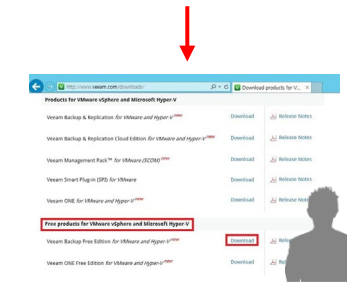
http://www.veeam.com/downloads/

Download products for V...

Products for VMware vSphere and Microsoft Hyper-V

Veeam Backup & Replication for VMware and Hyper-V NEW | Download | Release Notes

Veeam Backup & Replication Cloud Edition for VMware and Hyper-V NEW | Download | Release Notes

Veeam Management Pack™ for VMware (SCOM) NEW | Download | Release Notes

Veeam Smart Plug-in (SPI) for VMware | Download | Release Notes

Veeam ONE for VMware and Hyper-V NEW | Download | Release Notes

Free products for VMware vSphere and Microsoft Hyper-V

Veeam Backup Free Edition for VMware and Hyper-V NEW | Download | Rele

Veeam ONE Free Edition for VMware and Hyper-V NEW | Download | Rele